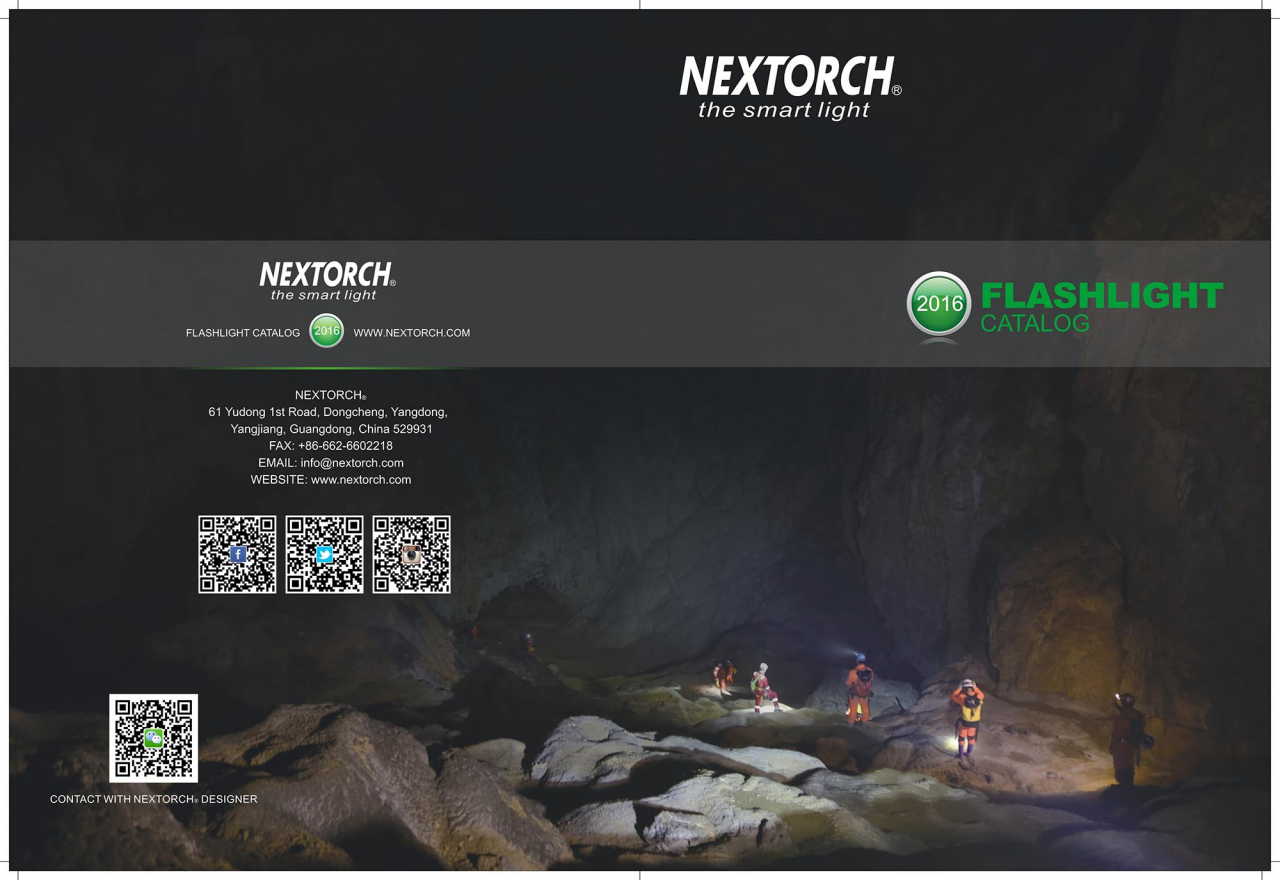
NEXTORCH®
the smart light

NEXTORCH®
the smart light

FLASHLIGHT CATALOG 2016 WWW.NEXTORCH.COM

2016 FLASHLIGHT
CATALOG

NEXTORCH®
61 Yudong 1st Road, Dongcheng, Yangdong, Yangjiang, Guangdong, China 529931
FAX: +86-662-6602218
EMAIL: info@nextorch.com
WEBSITE: www.nextorch.com

CONTACT WITH NEXTORCH® DESIGNER